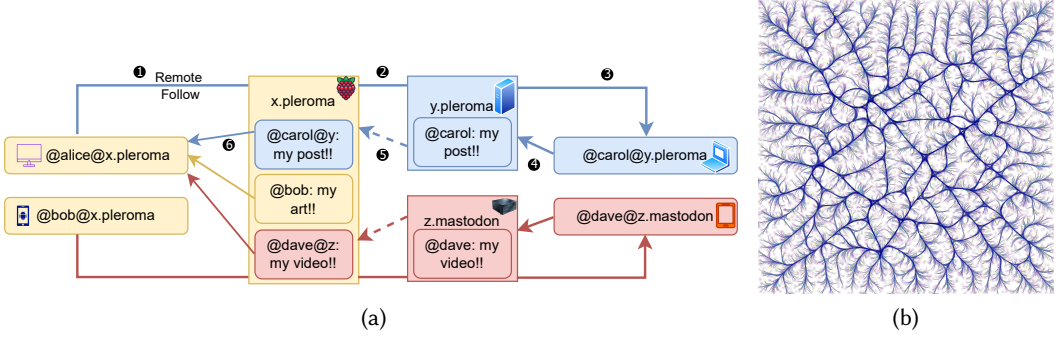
❶ Remote Follow

x.pleroma

❷

y.pleroma

❸

@alice@x.pleroma

❻

@carol@y: my post!!

❺

@carol: my post!!

❹

@carol@y.pleroma

@bob: my art!!

@bob@x.pleroma

z.mastodon

@dave@z.mastodon

@dave@z: my video!!

@dave: my video!!

(a)

(b)